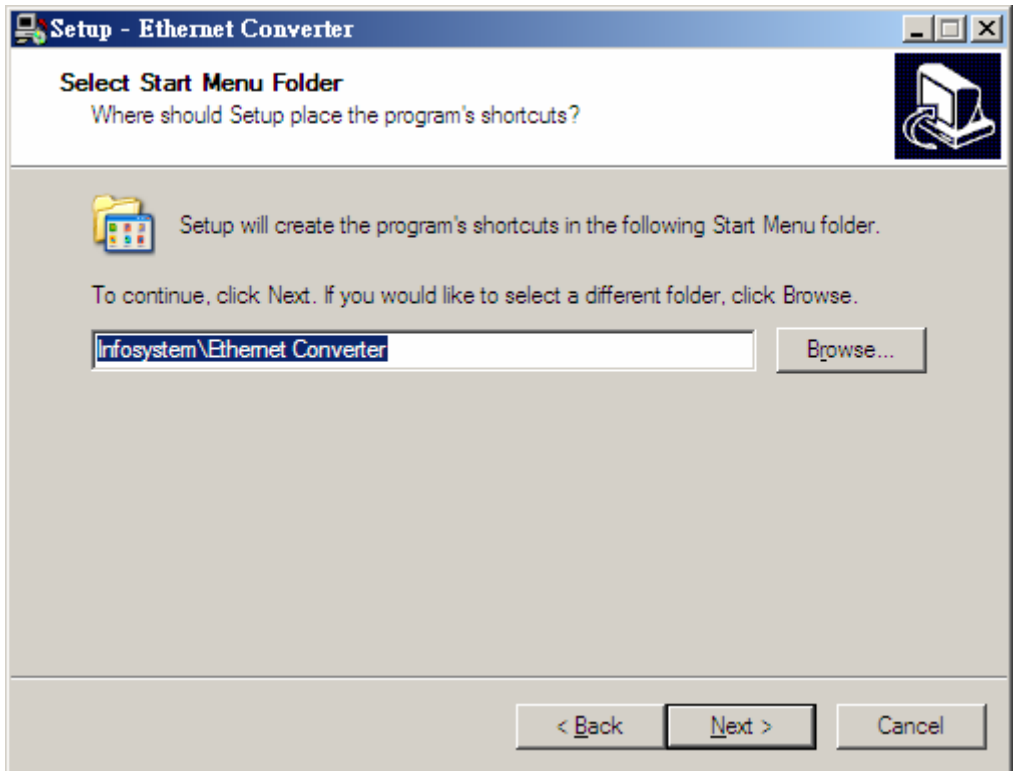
Setup - Ethernet Converter

Select Start Menu Folder
Where should Setup place the program's shortcuts?

Setup will create the program's shortcuts in the following Start Menu folder.

To continue, click Next. If you would like to select a different folder, click Browse.

Infosystem\Ethernet Converter

Browse...

< Back

Next >

Cancel